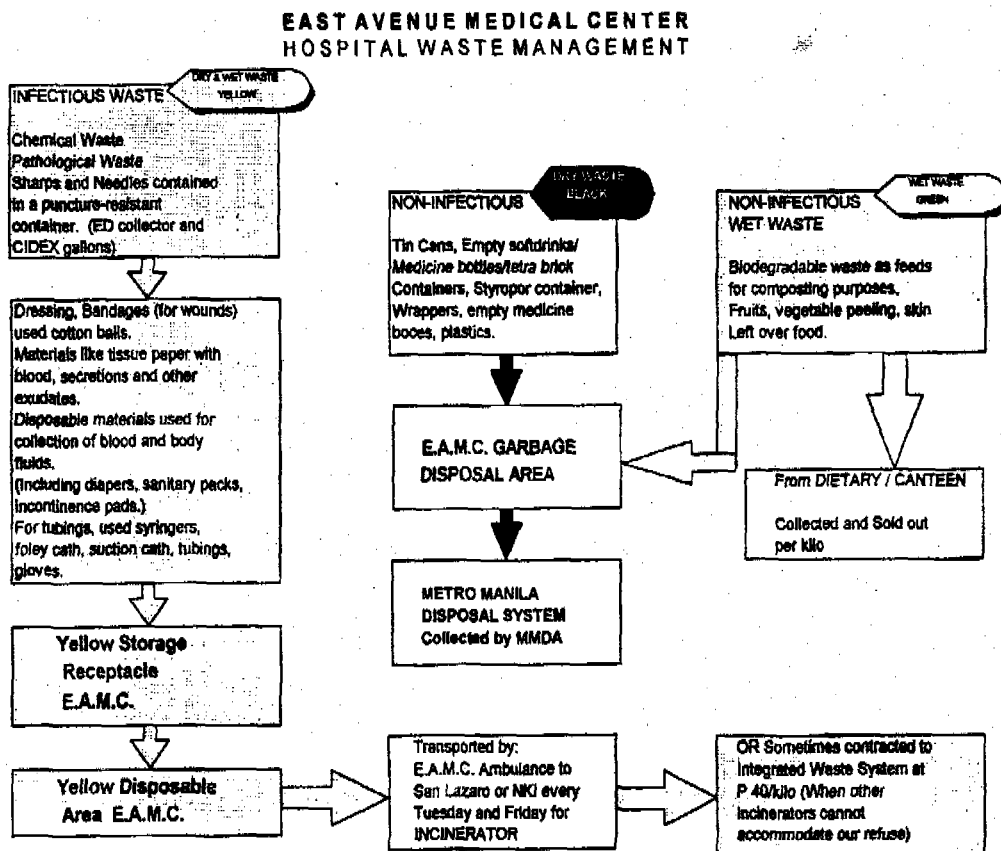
EAST AVENUE MEDICAL CENTER
HOSPITAL WASTE MANAGEMENT

INFECTIOUS WASTE

DRY & WET WASTE
YELLOW

Chemical Waste
Pathological Waste
Sharps and Needles contained to a puncture-resistant container. (ED collector and CIDEX gallons)

Dressing, Bandages (for wounds) used cotton balls.
Materials like tissue paper with blood, secretions and other exudates.
Disposable materials used for collection of blood and body fluids.
(Including diapers, sanitary packs, incontinence pads.)
For tubings, used syringers, foley cath, suction cath, tubings, gloves.

Yellow Storage Receptacle E.A.M.C.

Yellow Disposable Area E.A.M.C.

DRY WASTE
BLACK

NON-INFECTIOUS

Tin Cans, Empty softdrinks/ Medicine bottles/tetra brick Containers, Styropor container, Wrappers, empty medicine boxes, plastics.

E.A.M.C. GARBAGE DISPOSAL AREA

METRO MANILA DISPOSAL SYSTEM
Collected by MMDA

WET WASTE
GREEN

NON-INFECTIOUS
WET WASTE

Biodegradable waste as feeds for composting purposes, Fruits, vegetable peeling, skin Left over food.

From DIETARY / CANTEEN

Collected and Sold out per kilo

Transported by:
E.A.M.C. Ambulance to San Lazaro or NKI every Tuesday and Friday for INCINERATOR

OR Sometimes contracted to Integrated Waste System at P 40/kilo (When other incinerators cannot accommodate our refuse)